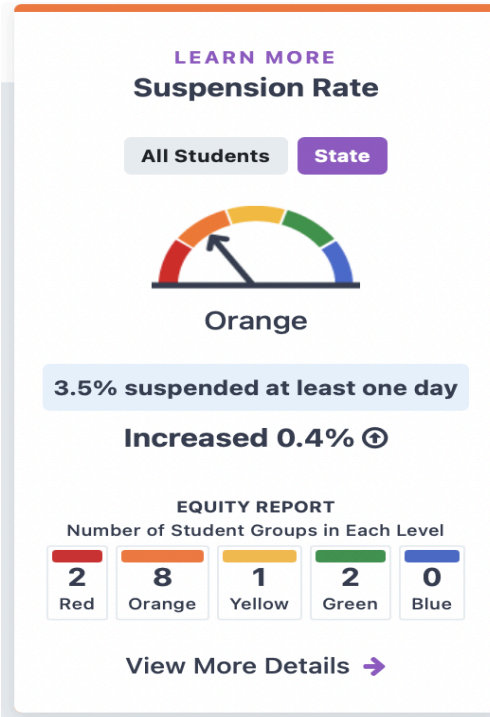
LEARN MORE
Suspension Rate

All Students State

Orange

3.5% suspended at least one day

Increased 0.4%

EQUITY REPORT
Number of Student Groups in Each Level

| 2 | 8 | 1 | 2 | 0 |
|---|---|---|---|---|
| Red | Orange | Yellow | Green | Blue |

View More Details